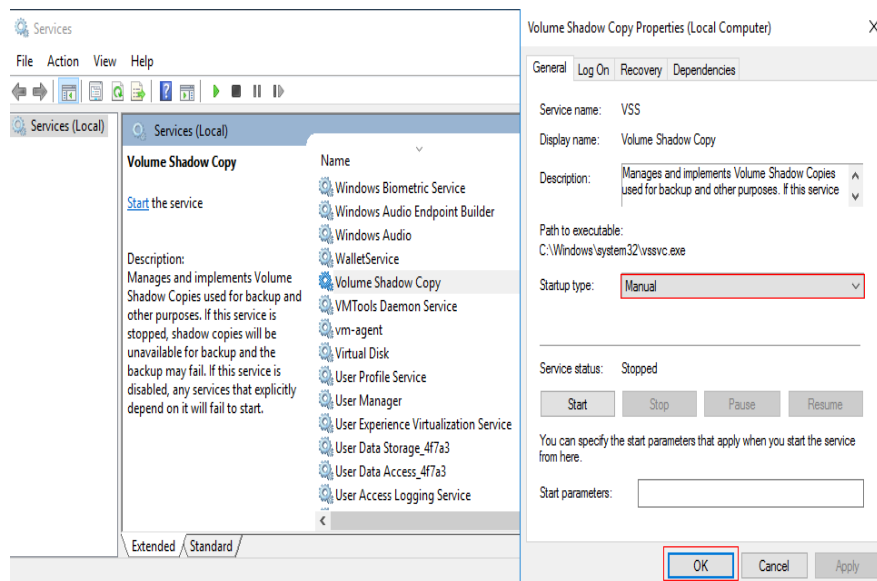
Services

File Action View Help

Services (Local)

Services (Local)

Volume Shadow Copy

Start the service

Description:
Manages and implements Volume Shadow Copies used for backup and other purposes. If this service is stopped, shadow copies will be unavailable for backup and the backup may fail. If this service is disabled, any services that explicitly depend on it will fail to start.

Name
Windows Biometric Service
Windows Audio Endpoint Builder
Windows Audio
WalletService
Volume Shadow Copy
VMTools Daemon Service
vm-agent
Virtual Disk
User Profile Service
User Manager
User Experience Virtualization Service
User Data Storage_4f7a3
User Data Access_4f7a3
User Access Logging Service

Extended Standard

Volume Shadow Copy Properties (Local Computer)

X

General Log On Recovery Dependencies

Service name: VSS

Display name: Volume Shadow Copy

Description: Manages and implements Volume Shadow Copies used for backup and other purposes. If this service

Path to executable:
C:\Windows\system32\vssvc.exe

Startup type: Manual

Service status: Stopped

Start Stop Pause Resume

You can specify the start parameters that apply when you start the service from here.

Start parameters:

OK Cancel Apply